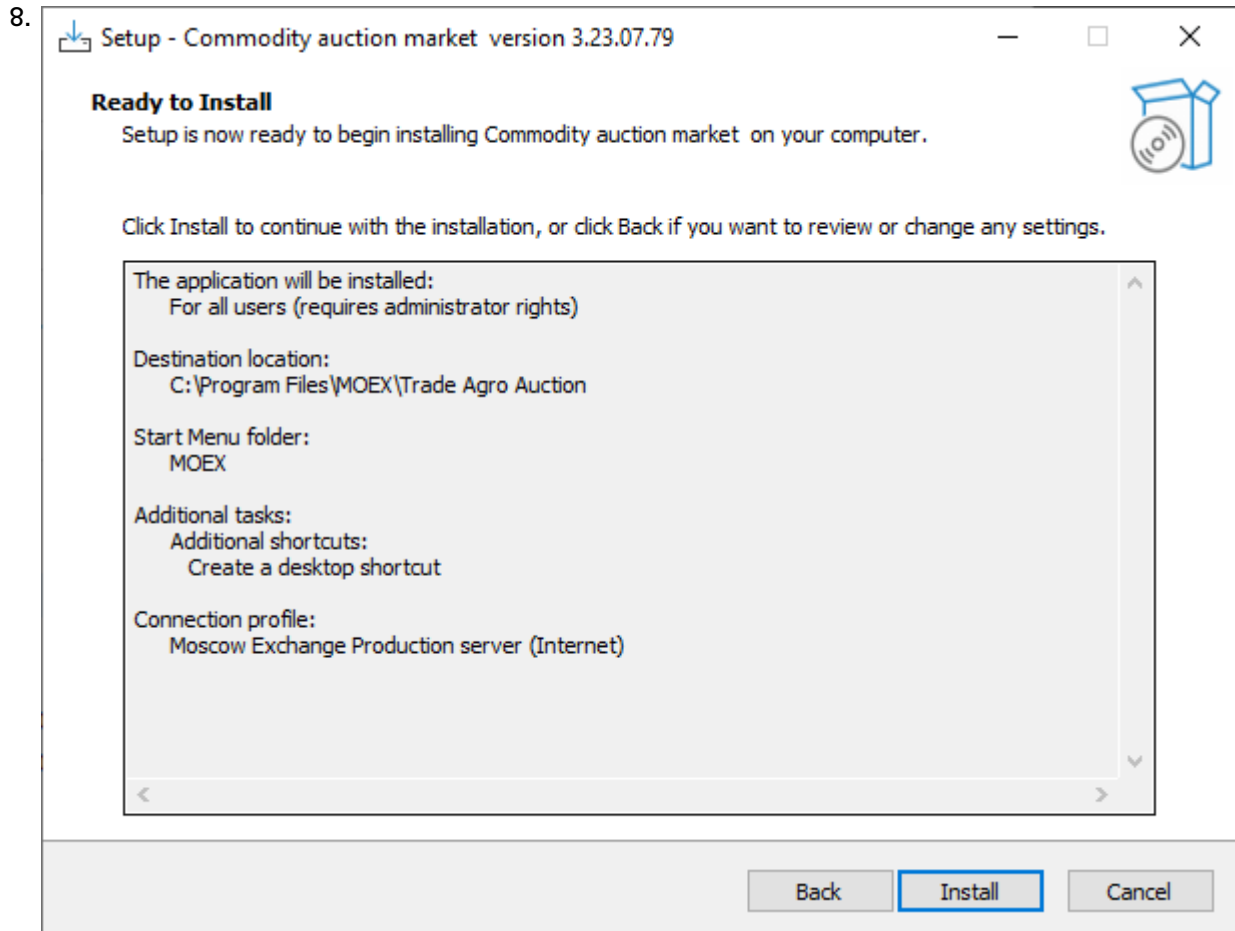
8.

Setup - Commodity auction market version 3.23.07.79

Ready to Install

Setup is now ready to begin installing Commodity auction market on your computer.

Click Install to continue with the installation, or click Back if you want to review or change any settings.

The application will be installed:
For all users (requires administrator rights)

Destination location:
C:\Program Files\MOEX\Trade Agro Auction

Start Menu folder:
MOEX

Additional tasks:
Additional shortcuts:
Create a desktop shortcut

Connection profile:
Moscow Exchange Production server (Internet)

Back Install Cancel